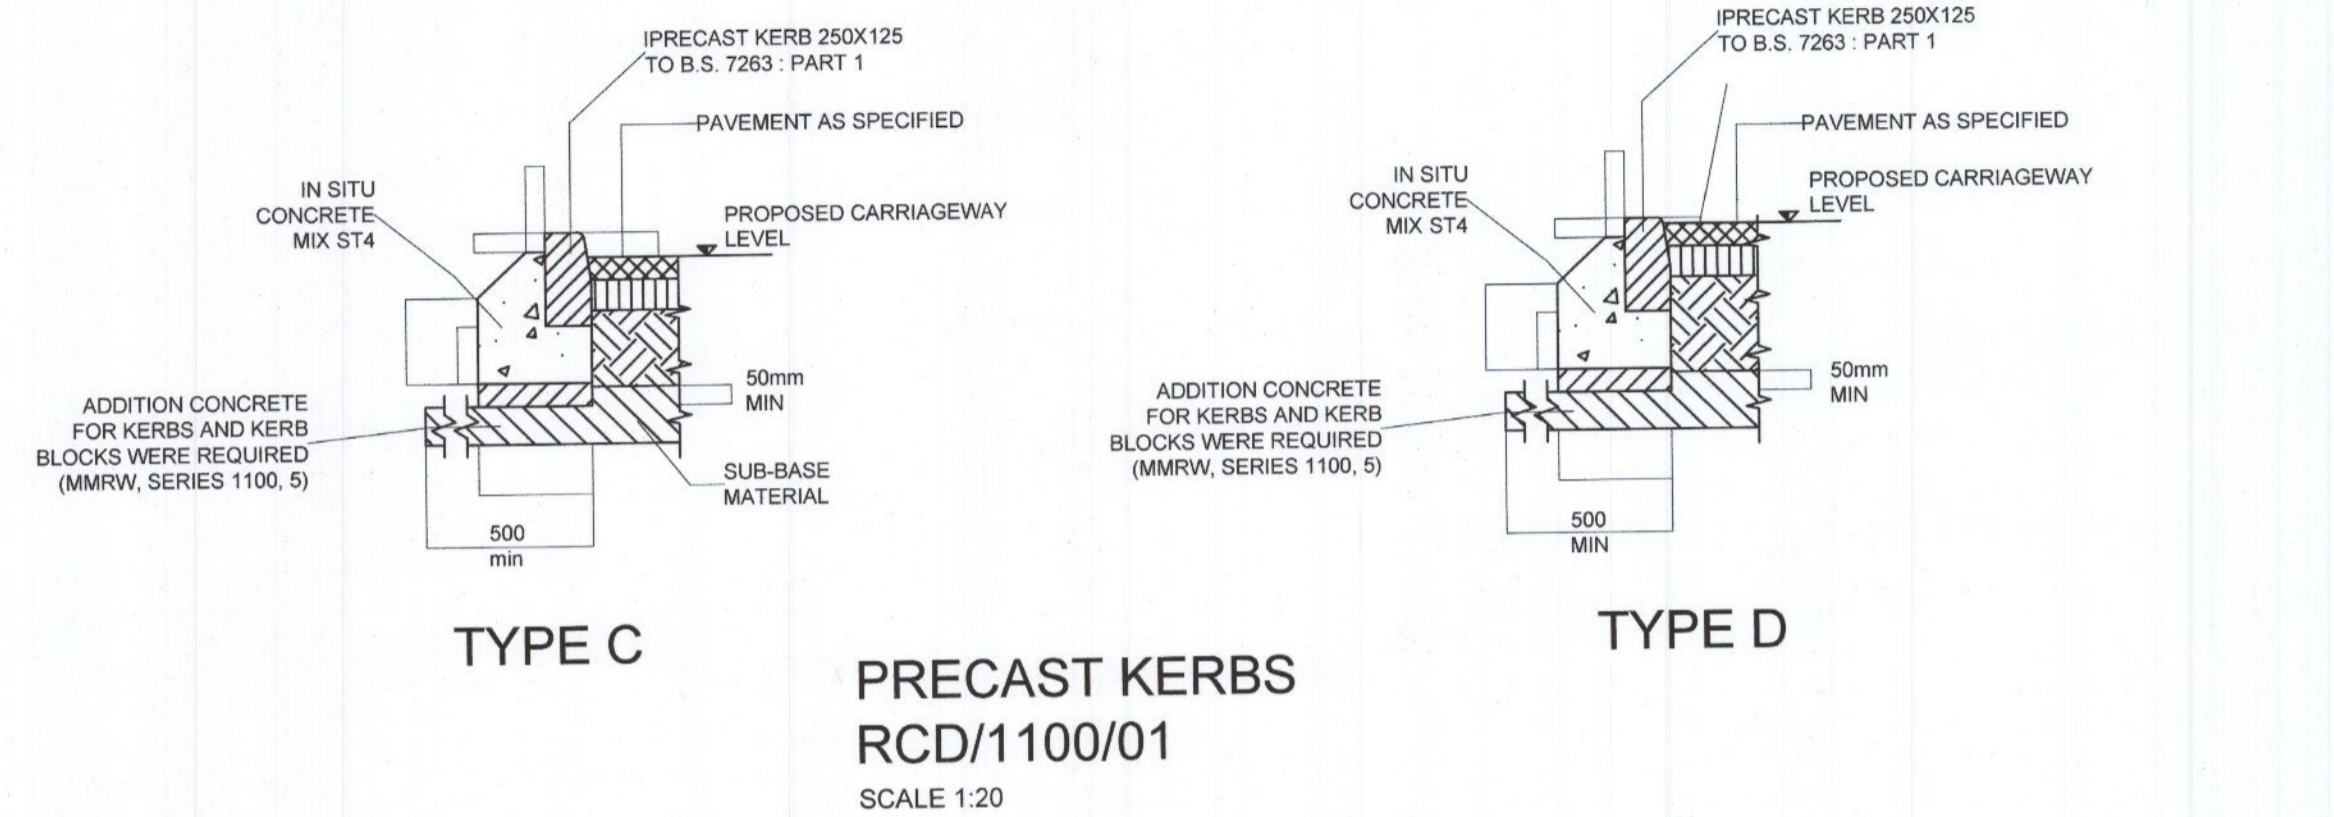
IPRECAST KERB 250X125
TO B.S. 7263 : PART 1

PAVEMENT AS SPECIFIED

IN SITU
CONCRETE
MIX ST4

PROPOSED CARRIAGEWAY
LEVEL

50mm
MIN

ADDITION CONCRETE
FOR KERBS AND KERB
BLOCKS WERE REQUIRED
(MMRW, SERIES 1100, 5)

SUB-BASE
MATERIAL

500
min

TYPE C

IPRECAST KERB 250X125
TO B.S. 7263 : PART 1

PAVEMENT AS SPECIFIED

IN SITU
CONCRETE
MIX ST4

PROPOSED CARRIAGEWAY
LEVEL

50mm
MIN

ADDITION CONCRETE
FOR KERBS AND KERB
BLOCKS WERE REQUIRED
(MMRW, SERIES 1100, 5)

500
MIN

TYPE D

PRECAST KERBS
RCD/1100/01
SCALE 1:20